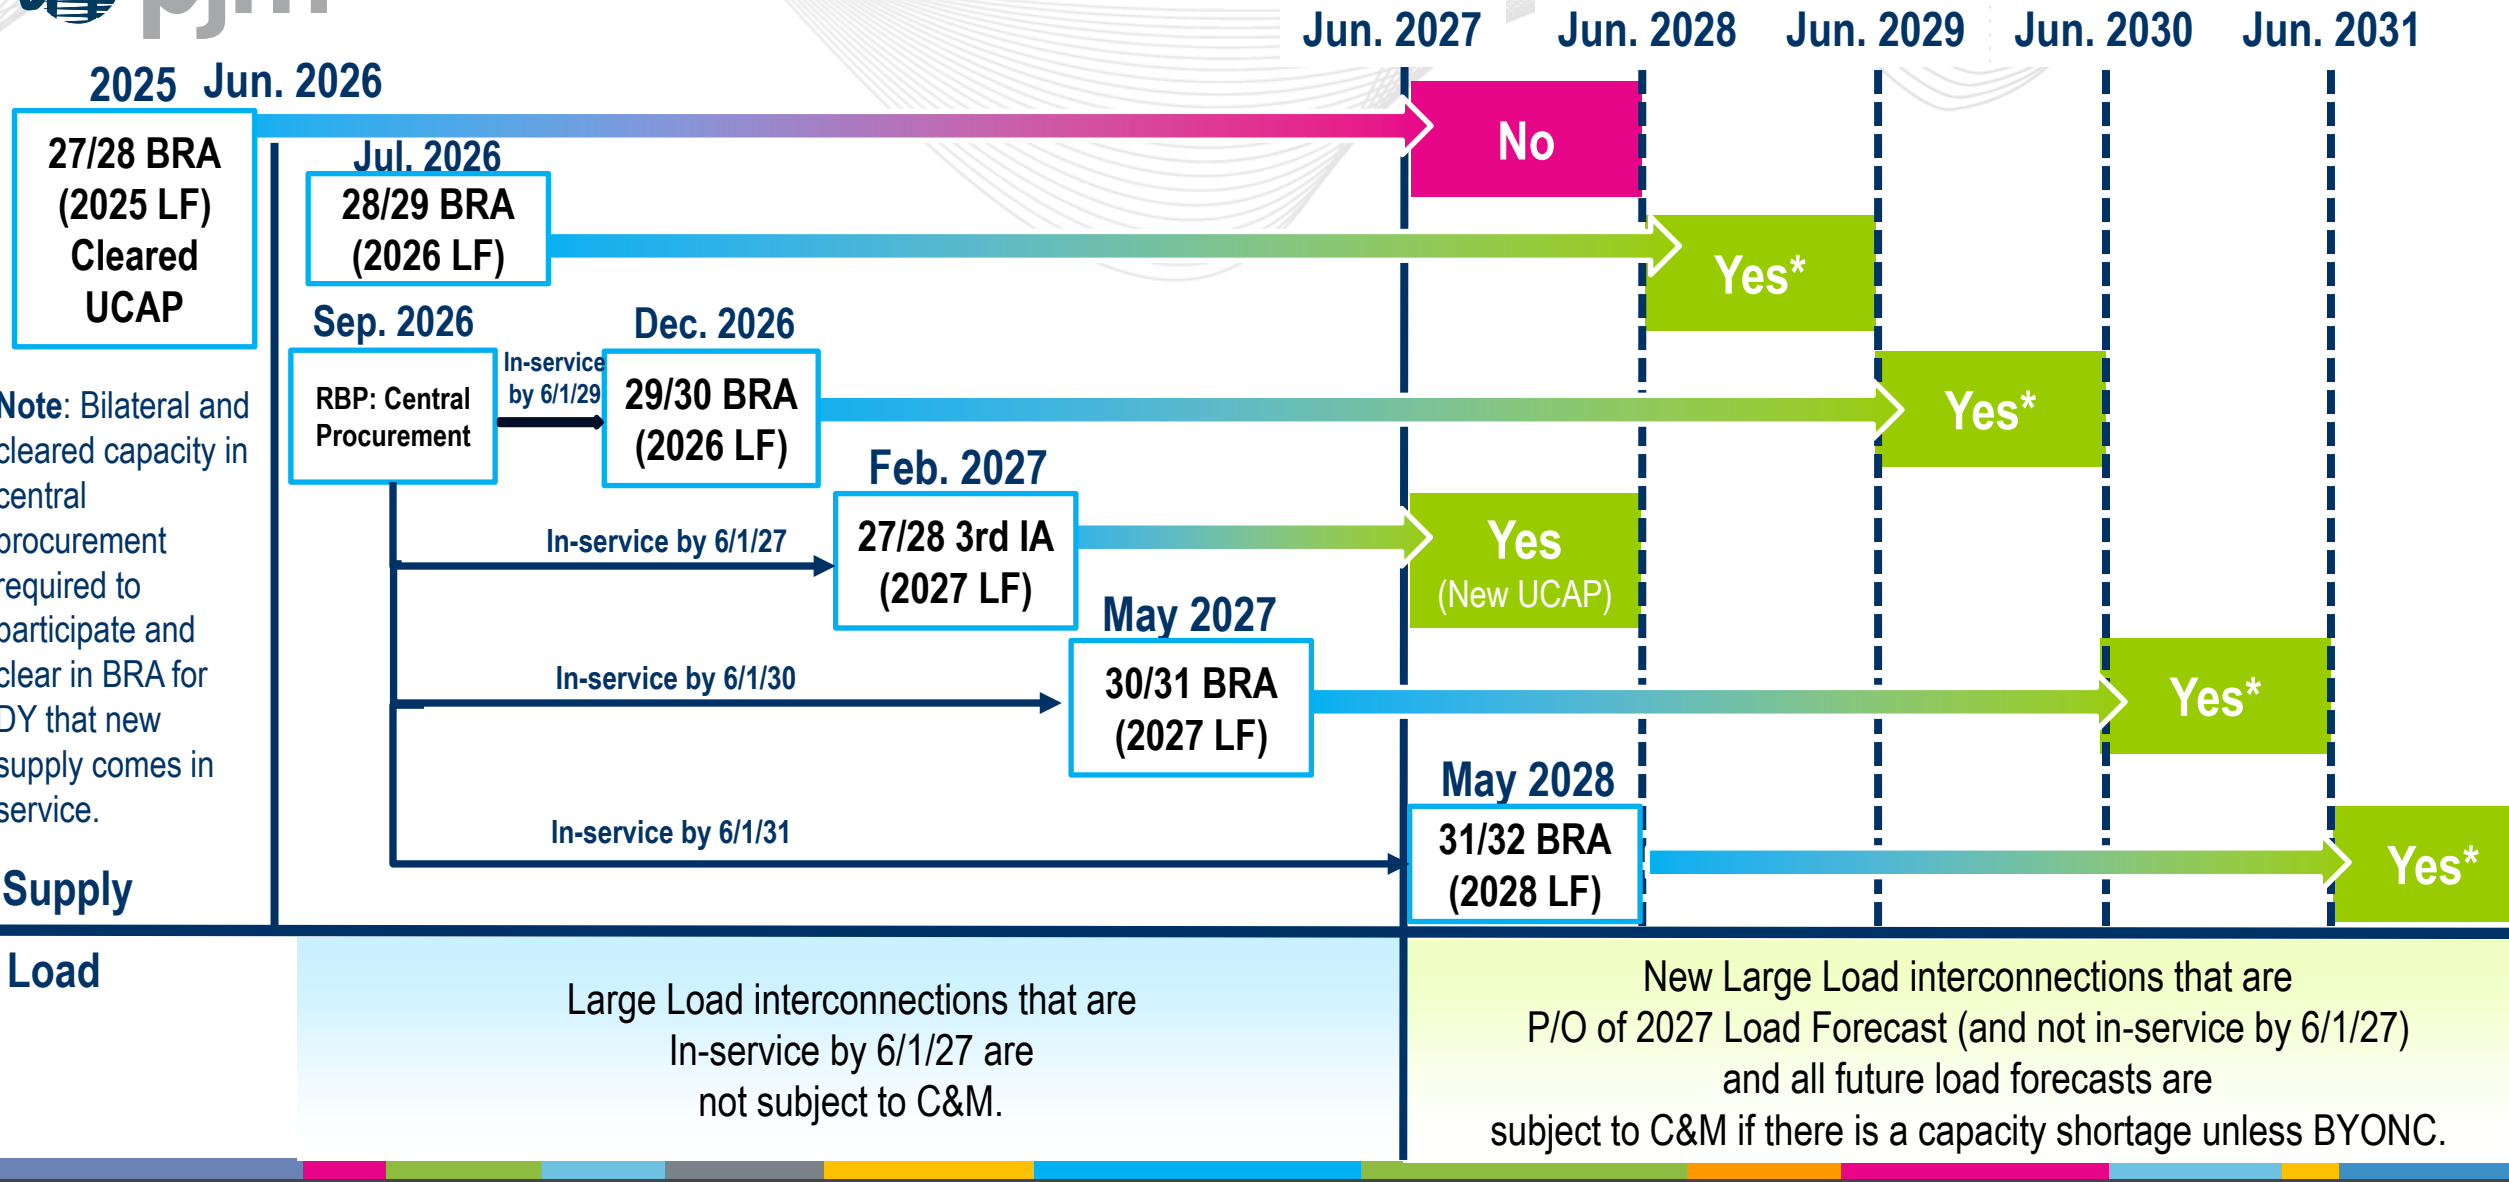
pjm

Jun. 2027 Jun. 2028 Jun. 2029 Jun. 2030 Jun. 2031

2025 Jun. 2026

27/28 BRA (2025 LF) Cleared UCAP

No

Jul. 2026

28/29 BRA (2026 LF)

Yes*

Sep. 2026

RBP: Central Procurement

In-service by 6/1/29

Dec. 2026

29/30 BRA (2026 LF)

Yes*

Note: Bilateral and cleared capacity in central procurement required to participate and clear in BRA for DY that new supply comes in service.

Feb. 2027

In-service by 6/1/27

27/28 3rd IA (2027 LF)

Yes (New UCAP)

May 2027

In-service by 6/1/30

30/31 BRA (2027 LF)

Yes*

May 2028

In-service by 6/1/31

31/32 BRA (2028 LF)

Yes*

Supply

Load

Large Load interconnections that are In-service by 6/1/27 are not subject to C&M.

New Large Load interconnections that are P/O of 2027 Load Forecast (and not in-service by 6/1/27) and all future load forecasts are subject to C&M if there is a capacity shortage unless BYONC.